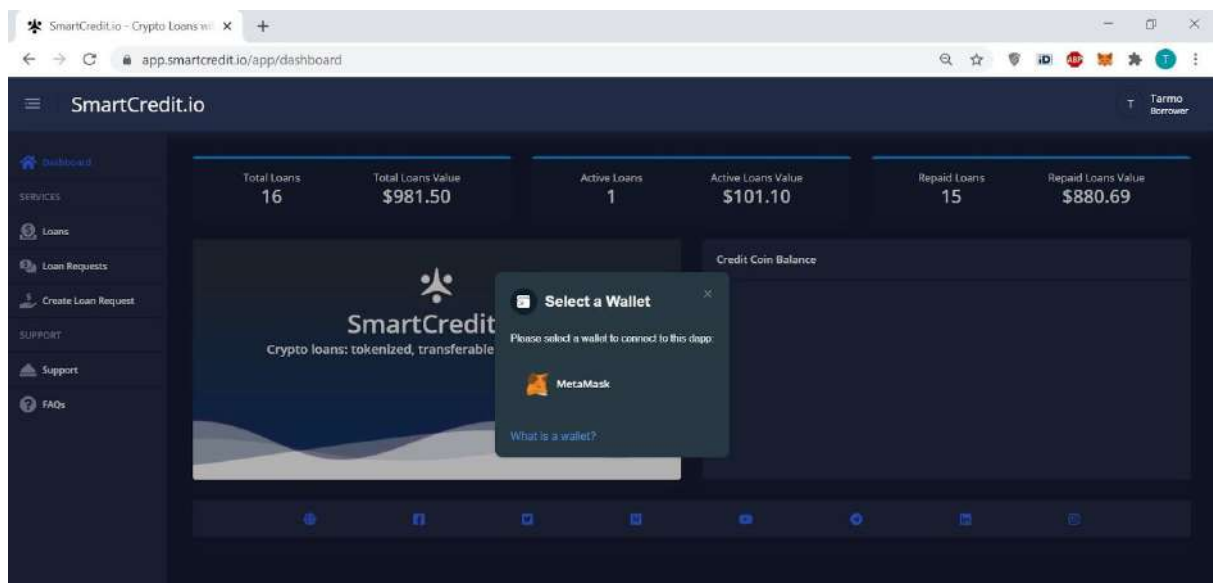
SmartCredit.io - Crypto Loans wi ×
+
app.smartcredit.io/app/dashboard

SmartCredit.io
T Tarmo Borrower

Dashboard
SERVICES
Loans
Loan Requests
Create Loan Request
SUPPORT
Support
FAQs

Total Loans
16
Total Loans Value
$981.50
Active Loans
1
Active Loans Value
$101.10
Repaid Loans
15
Repaid Loans Value
$880.69

SmartCredit
Crypto loans: tokenized, transferable

Credit Coin Balance

Select a Wallet
×
Please select a wallet to connect to this dapp:
MetaMask
What is a wallet?